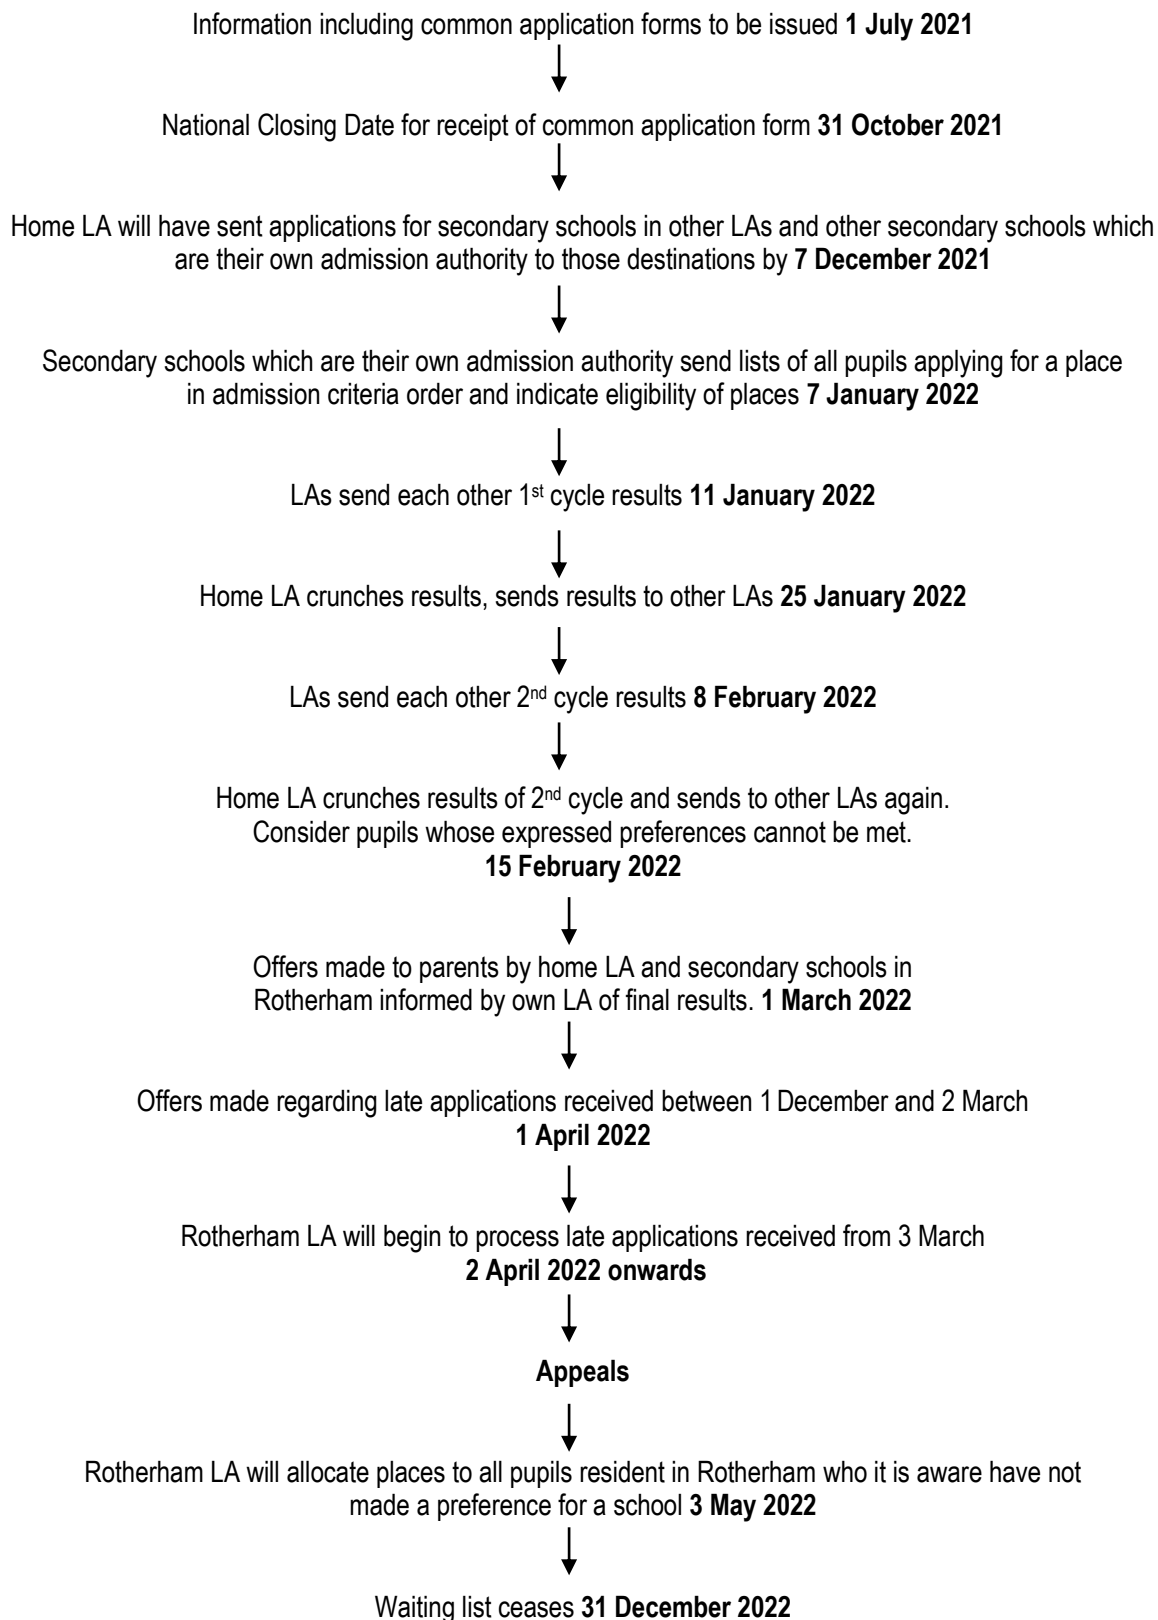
Information including common application forms to be issued **1 July 2021**

National Closing Date for receipt of common application form **31 October 2021**

Home LA will have sent applications for secondary schools in other LAs and other secondary schools which are their own admission authority to those destinations by **7 December 2021**

Secondary schools which are their own admission authority send lists of all pupils applying for a place in admission criteria order and indicate eligibility of places **7 January 2022**

LAs send each other 1$^{st}$ cycle results **11 January 2022**

Home LA crunches results, sends results to other LAs **25 January 2022**

LAs send each other 2$^{nd}$ cycle results **8 February 2022**

Home LA crunches results of 2$^{nd}$ cycle and sends to other LAs again.
Consider pupils whose expressed preferences cannot be met.
**15 February 2022**

Offers made to parents by home LA and secondary schools in Rotherham informed by own LA of final results. **1 March 2022**

Offers made regarding late applications received between 1 December and 2 March
**1 April 2022**

Rotherham LA will begin to process late applications received from 3 March
**2 April 2022 onwards**

**Appeals**

Rotherham LA will allocate places to all pupils resident in Rotherham who it is aware have not made a preference for a school **3 May 2022**

Waiting list ceases **31 December 2022**